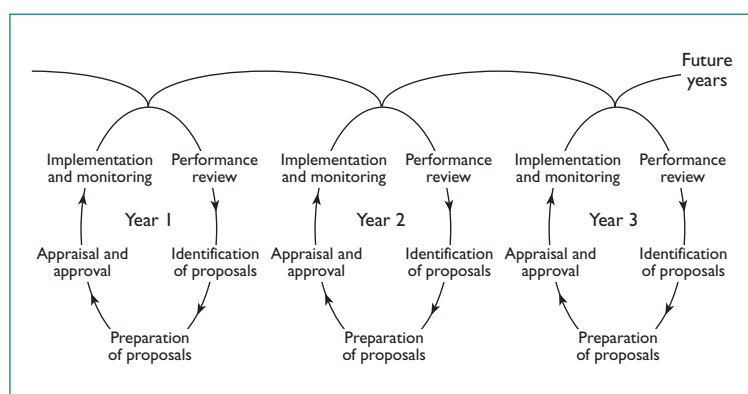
Future years

Implementation and monitoring

Performance review

Year 1

Appraisal and approval

Identification of proposals

Preparation of proposals

Implementation and monitoring

Performance review

Year 2

Appraisal and approval

Identification of proposals

Preparation of proposals

Implementation and monitoring

Performance review

Year 3

Appraisal and approval

Identification of proposals

Preparation of proposals